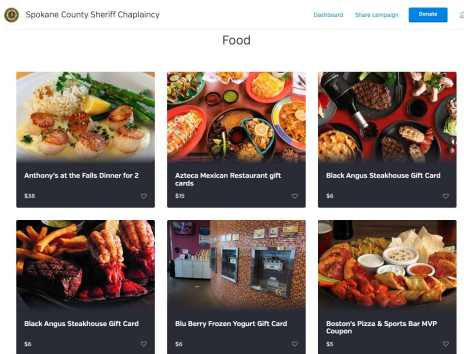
Spokane County Sheriff Chaplaincy

Dashboard Share campaign Donate

Food

Anthony's at the Falls Dinner for 2
$38

Azteca Mexican Restaurant gift cards
$15

Black Angus Steakhouse Gift Card
$6

Black Angus Steakhouse Gift Card
$6

Blu Berry Frozen Yogurt Gift Card
$6

Boston's Pizza & Sports Bar MVP Coupon
$5